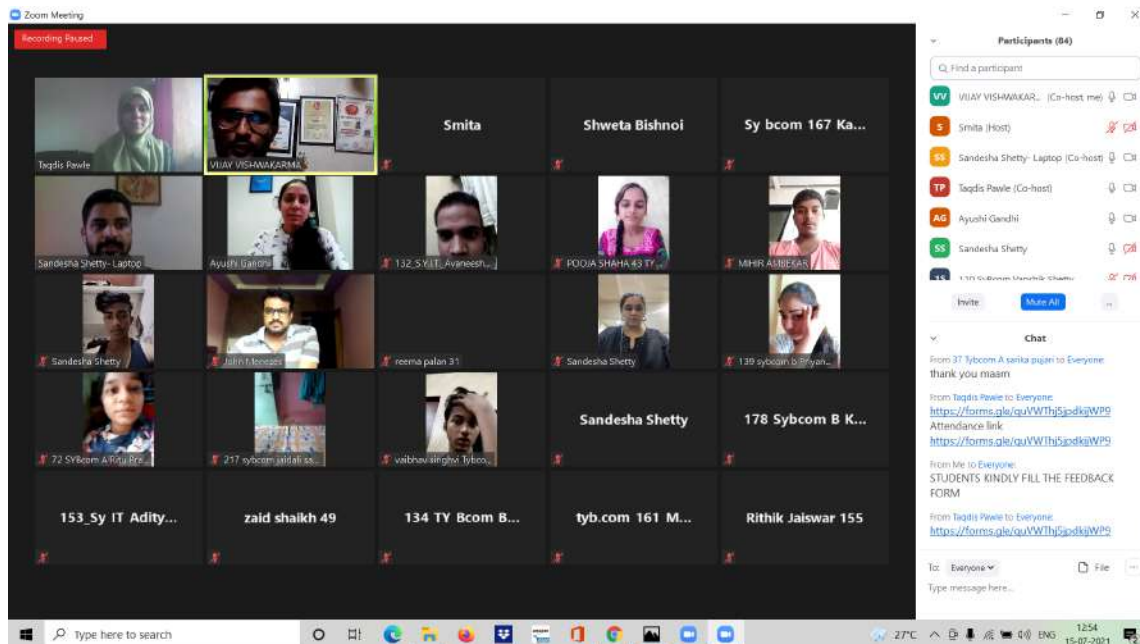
Zoom Meeting

Recording Paused

Taqdis Pawle
VIJAY VISHWAKARMA
Smita
Shweta Bishnoi
Sy bcom 167 Ka...

Sandesha Shetty- Laptop
Ayushi Gandhi
132 S.Y.I.T. Avaneesh...
POOJA SHAHA 43 TY...
MIHIR AMBEKAR

Sandesha Shetty
John Menezes
reema palan 31
Sandesha Shetty
139 sybcom b Priyan...

72 SYBcom A Ritu Pre...
217 sybcom jaldali sa...
vaibhav singhvi Tybco...
Sandesha Shetty
178 Sybcom B K...

153_Sy IT Adity...
zaid shaikh 49
134 TY Bcom B...
tyb.com 161 M...
Rithik Jaiswar 155

Participants (84)

Find a participant

VV VIJAY VISHWAKAR... (Co-host, me)
S Smita (Host)
SS Sandesha Shetty- Laptop (Co-host)
TP Taqdis Pawle (Co-host)
AG Ayushi Gandhi
SS Sandesha Shetty
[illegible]

Invite
Mute All
...

Chat

From 37 Tybcom A sarika pujari to Everyone:
thank you maam

From Taqdis Pawle to Everyone:
https://forms.gle/quVWThj5jpdkjjWP9
Attendance link
https://forms.gle/quVWThj5jpdkjjWP9

From Me to Everyone:
STUDENTS KINDLY FILL THE FEEDBACK FORM

From Taqdis Pawle to Everyone:
https://forms.gle/quVWThj5jpdkjjWP9

To: Everyone
File
Type message here...

Type here to search

27°C ENG 12:54 15-07-2021